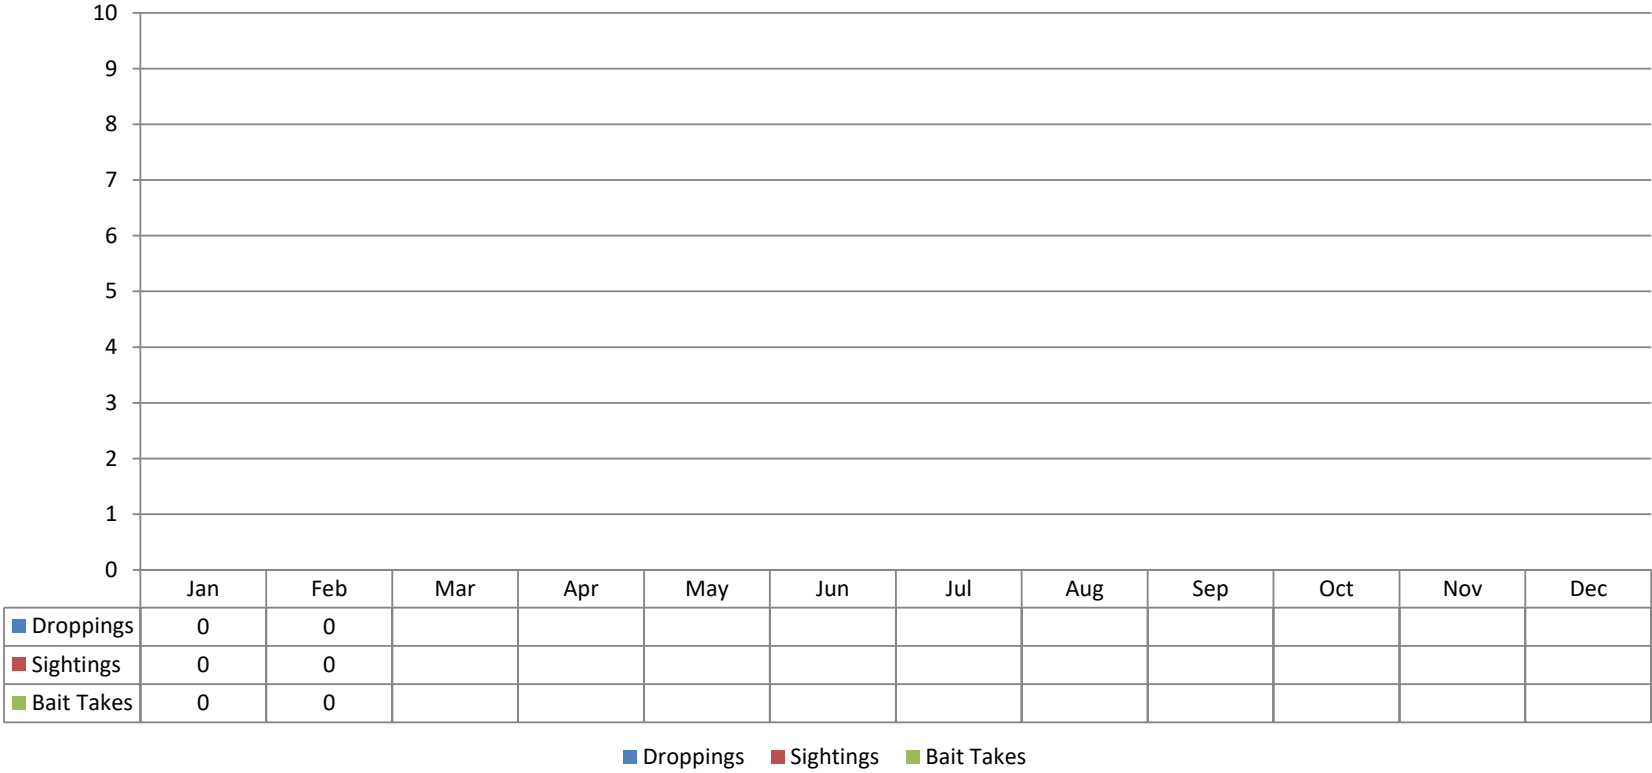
10
9
8
7
6
5
4
3
2
1
0

| | Jan | Feb | Mar | Apr | May | Jun | Jul | Aug | Sep | Oct | Nov | Dec |
|---|---|---|---|---|---|---|---|---|---|---|---|---|
| Droppings | 0 | 0 | | | | | | | | | | |
| Sightings | 0 | 0 | | | | | | | | | | |
| Bait Takes | 0 | 0 | | | | | | | | | | |

Droppings Sightings Bait Takes